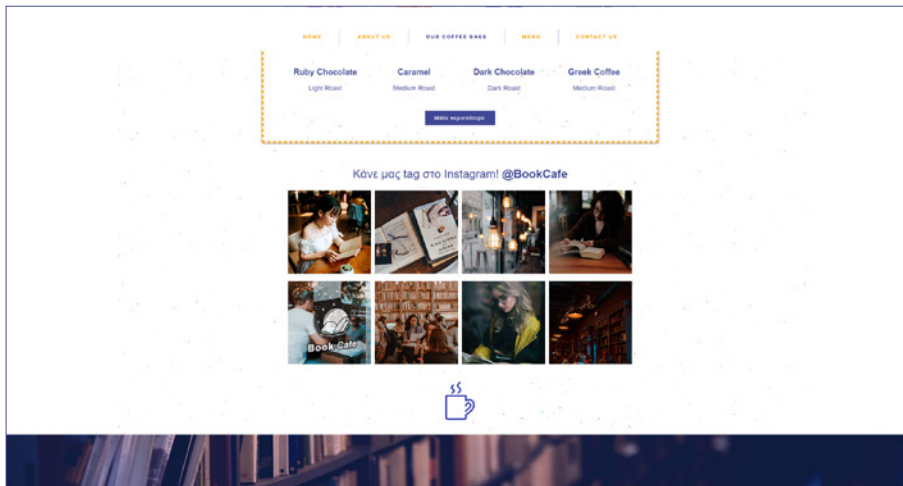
HOME | ABOUT US | OUR COFFEE BAGS | MENU | CONTACT US

Ruby Chocolate
Light Roast

Caramel
Medium Roast

Dark Chocolate
Dark Roast

Greek Coffee
Medium Roast

Μάθε περισσότερα

Κάνε μας tag στο Instagram! @BookCafe

Book Cafe